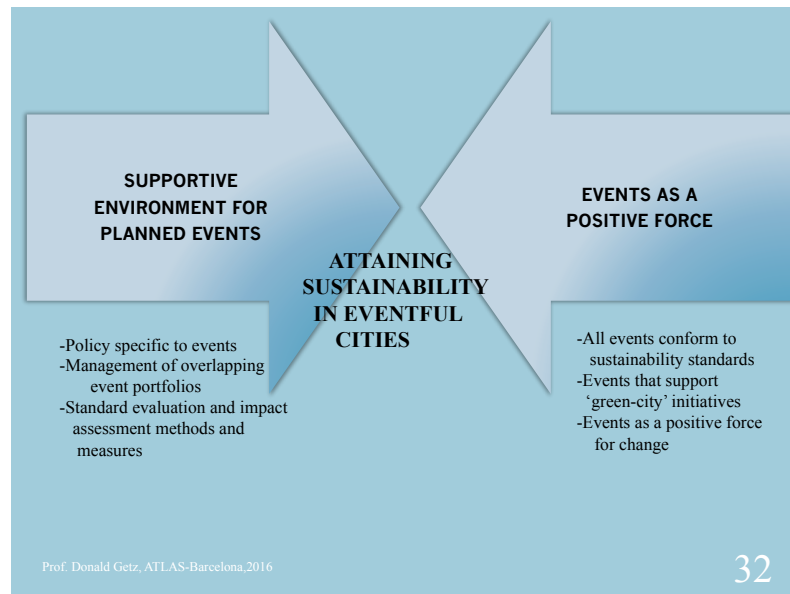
SUPPORTIVE ENVIRONMENT FOR PLANNED EVENTS

EVENTS AS A POSITIVE FORCE

ATTAINING SUSTAINABILITY IN EVENTFUL CITIES

-Policy specific to events
-Management of overlapping event portfolios
-Standard evaluation and impact assessment methods and measures

-All events conform to sustainability standards
-Events that support 'green-city' initiatives
-Events as a positive force for change

Prof. Donald Getz, ATLAS-Barcelona,2016

32